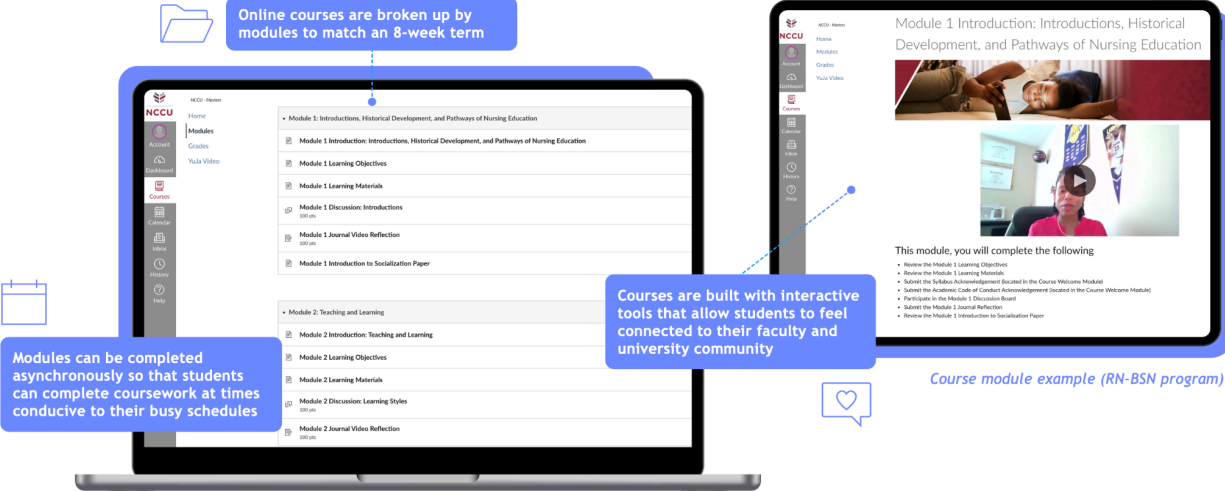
Online courses are broken up by modules to match an 8-week term

NCCU NCCU - Masters

Account
Dashboard
Courses
Calendar
Inbox
History
Help

Home
Modules
Grades
YuJa Video

Module 1: Introductions, Historical Development, and Pathways of Nursing Education

Module 1 Introduction: Introductions, Historical Development, and Pathways of Nursing Education

Module 1 Learning Objectives

Module 1 Learning Materials

Module 1 Discussion: Introductions
100 pts

Module 1 Journal Video Reflection
100 pts

Module 1 Introduction to Socialization Paper

Module 2: Teaching and Learning

Module 2 Introduction: Teaching and Learning

Module 2 Learning Objectives

Module 2 Learning Materials

Module 2 Discussion: Learning Styles
100 pts

Module 2 Journal Video Reflection
100 pts

Modules can be completed asynchronously so that students can complete coursework at times conducive to their busy schedules

NCCU NCCU - Masters

Account
Dashboard
Courses
Calendar
Inbox
History
Help

Home
Modules
Grades
YuJa Video

Module 1 Introduction: Introductions, Historical Development, and Pathways of Nursing Education

This module, you will complete the following

- Review the Module 1 Learning Objectives
- Review the Module 1 Learning Materials
- Submit the Syllabus Acknowledgement (located in the Course Welcome Module)
- Submit the Academic Code of Conduct Acknowledgement (located in the Course Welcome Module)
- Participate in the Module 1 Discussion Board
- Submit the Module 1 Journal Reflection
- Review the Module 1 Introduction to Socialization Paper

Courses are built with interactive tools that allow students to feel connected to their faculty and university community

Course module example (RN-BSN program)